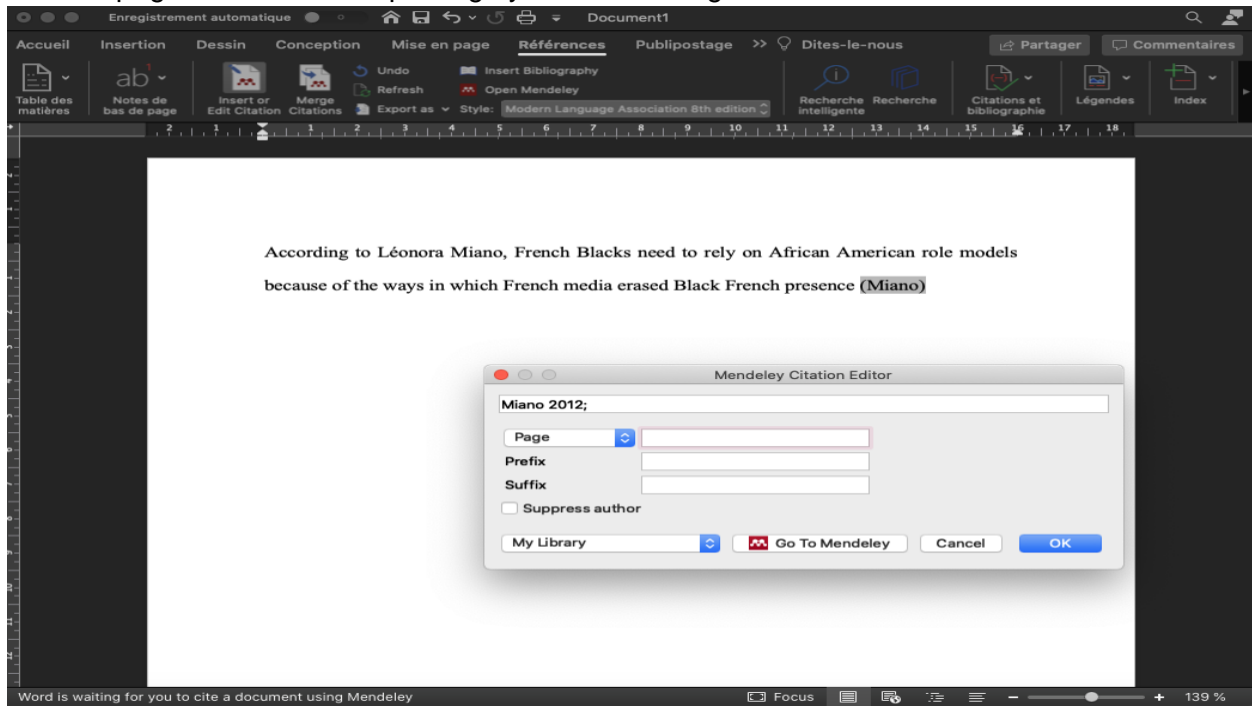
Enregistrement automatique Document1

Accueil Insertion Dessin Conception Mise en page Références Publipostage >> Dites-le-nous Partager Commentaires

Table des matières Notes de bas de page Insert or Edit Citation Merge Citations Undo Refresh Export as Insert Bibliography Open Mendeley Style: Modern Language Association 8th edition Recherche intelligente Recherche Citations et bibliographie Légendes Index

According to Léonora Miano, French Blacks need to rely on African American role models because of the ways in which French media erased Black French presence (Miano)

Mendeley Citation Editor

Miano 2012;

Page

Prefix

Suffix

Suppress author

My Library

Go To Mendeley

Cancel

OK

Word is waiting for you to cite a document using Mendeley

Focus

139 %